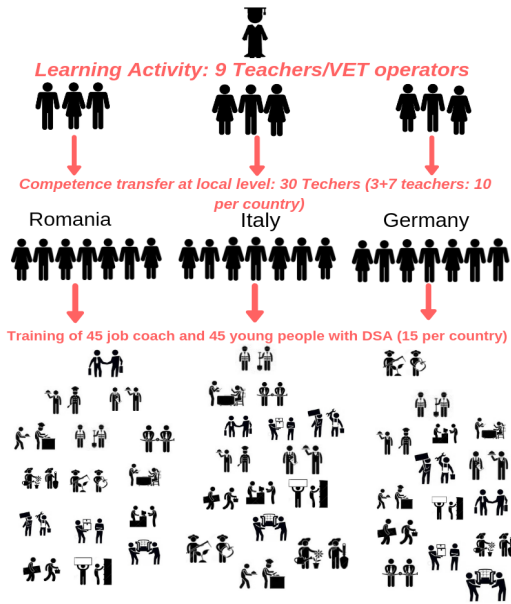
Learning Activity: 9 Teachers/VET operators

Competence transfer at local level: 30 Techers (3+7 teachers: 10 per country)

Romania

Italy

Germany

Training of 45 job coach and 45 young people with DSA (15 per country)